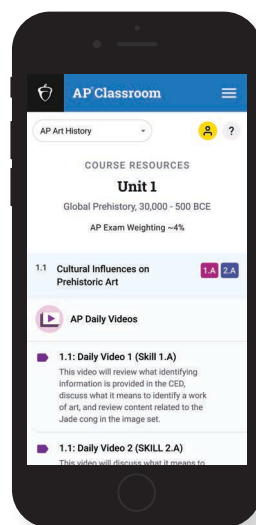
AP Classroom

AP Art History

?

COURSE RESOURCES

Unit 1

Global Prehistory, 30,000 - 500 BCE

AP Exam Weighting ~4%

1.1 Cultural Influences on Prehistoric Art

1.A 2.A

AP Daily Videos

1.1: Daily Video 1 (Skill 1.A)

This video will review what identifying information is provided in the CED, discuss what it means to identify a work of art, and review content related to the Jade cong in the image set.

1.1: Daily Video 2 (SKILL 2.A)

This video will discuss what it means to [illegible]